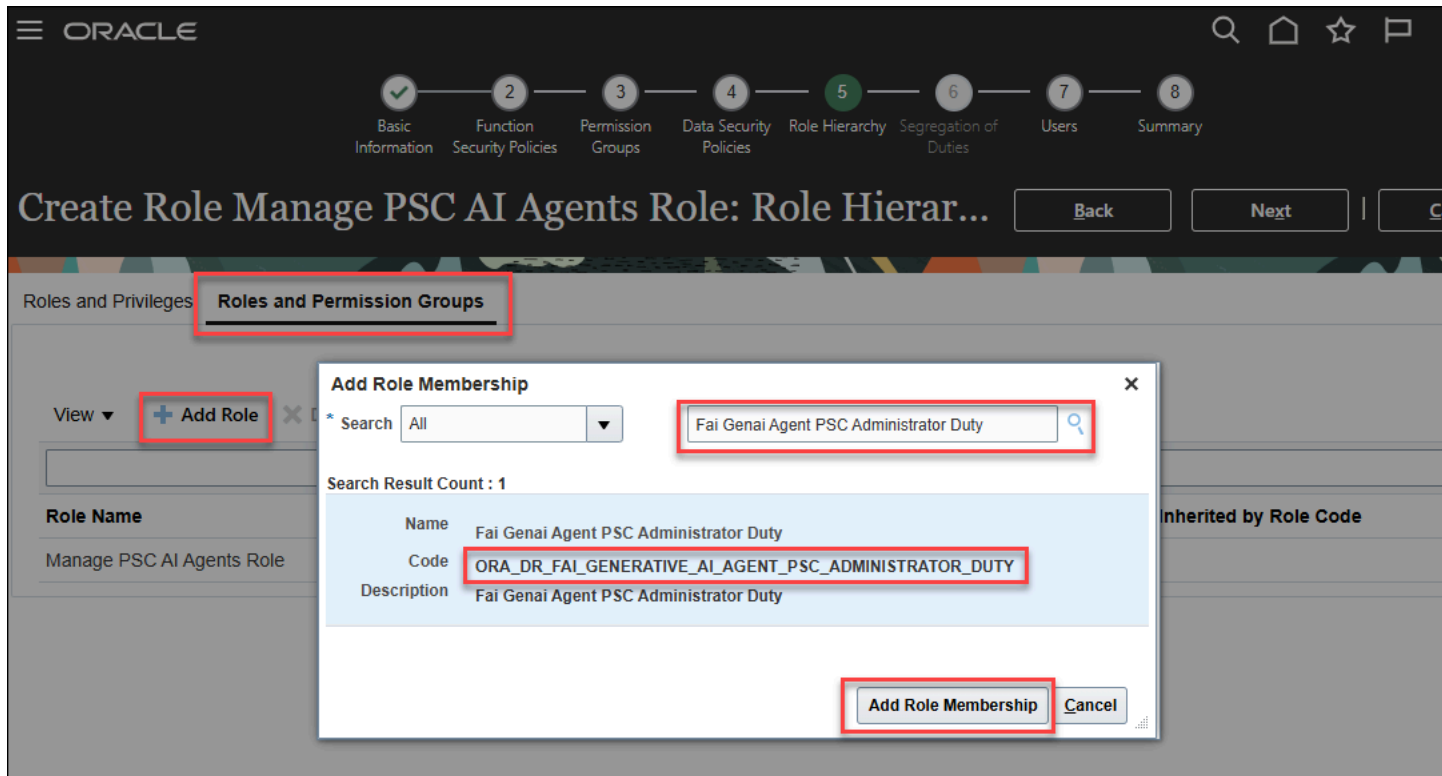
ORACLE

2 3 4 5 6 7 8

Basic Information

Function Security Policies

Permission Groups

Data Security Policies

Role Hierarchy

Segregation of Duties

Users

Summary

Create Role Manage PSC AI Agents Role: Role Hierar...

Back

Next

C

Roles and Privileges

Roles and Permission Groups

View

Add Role

Role Name

Manage PSC AI Agents Role

Inherited by Role Code

Add Role Membership

×

* Search All

Fai Genai Agent PSC Administrator Duty

Search Result Count : 1

Name Fai Genai Agent PSC Administrator Duty

Code ORA_DR_FAI_GENERATIVE_AI_AGENT_PSC_ADMINISTRATOR_DUTY

Description Fai Genai Agent PSC Administrator Duty

Add Role Membership

Cancel